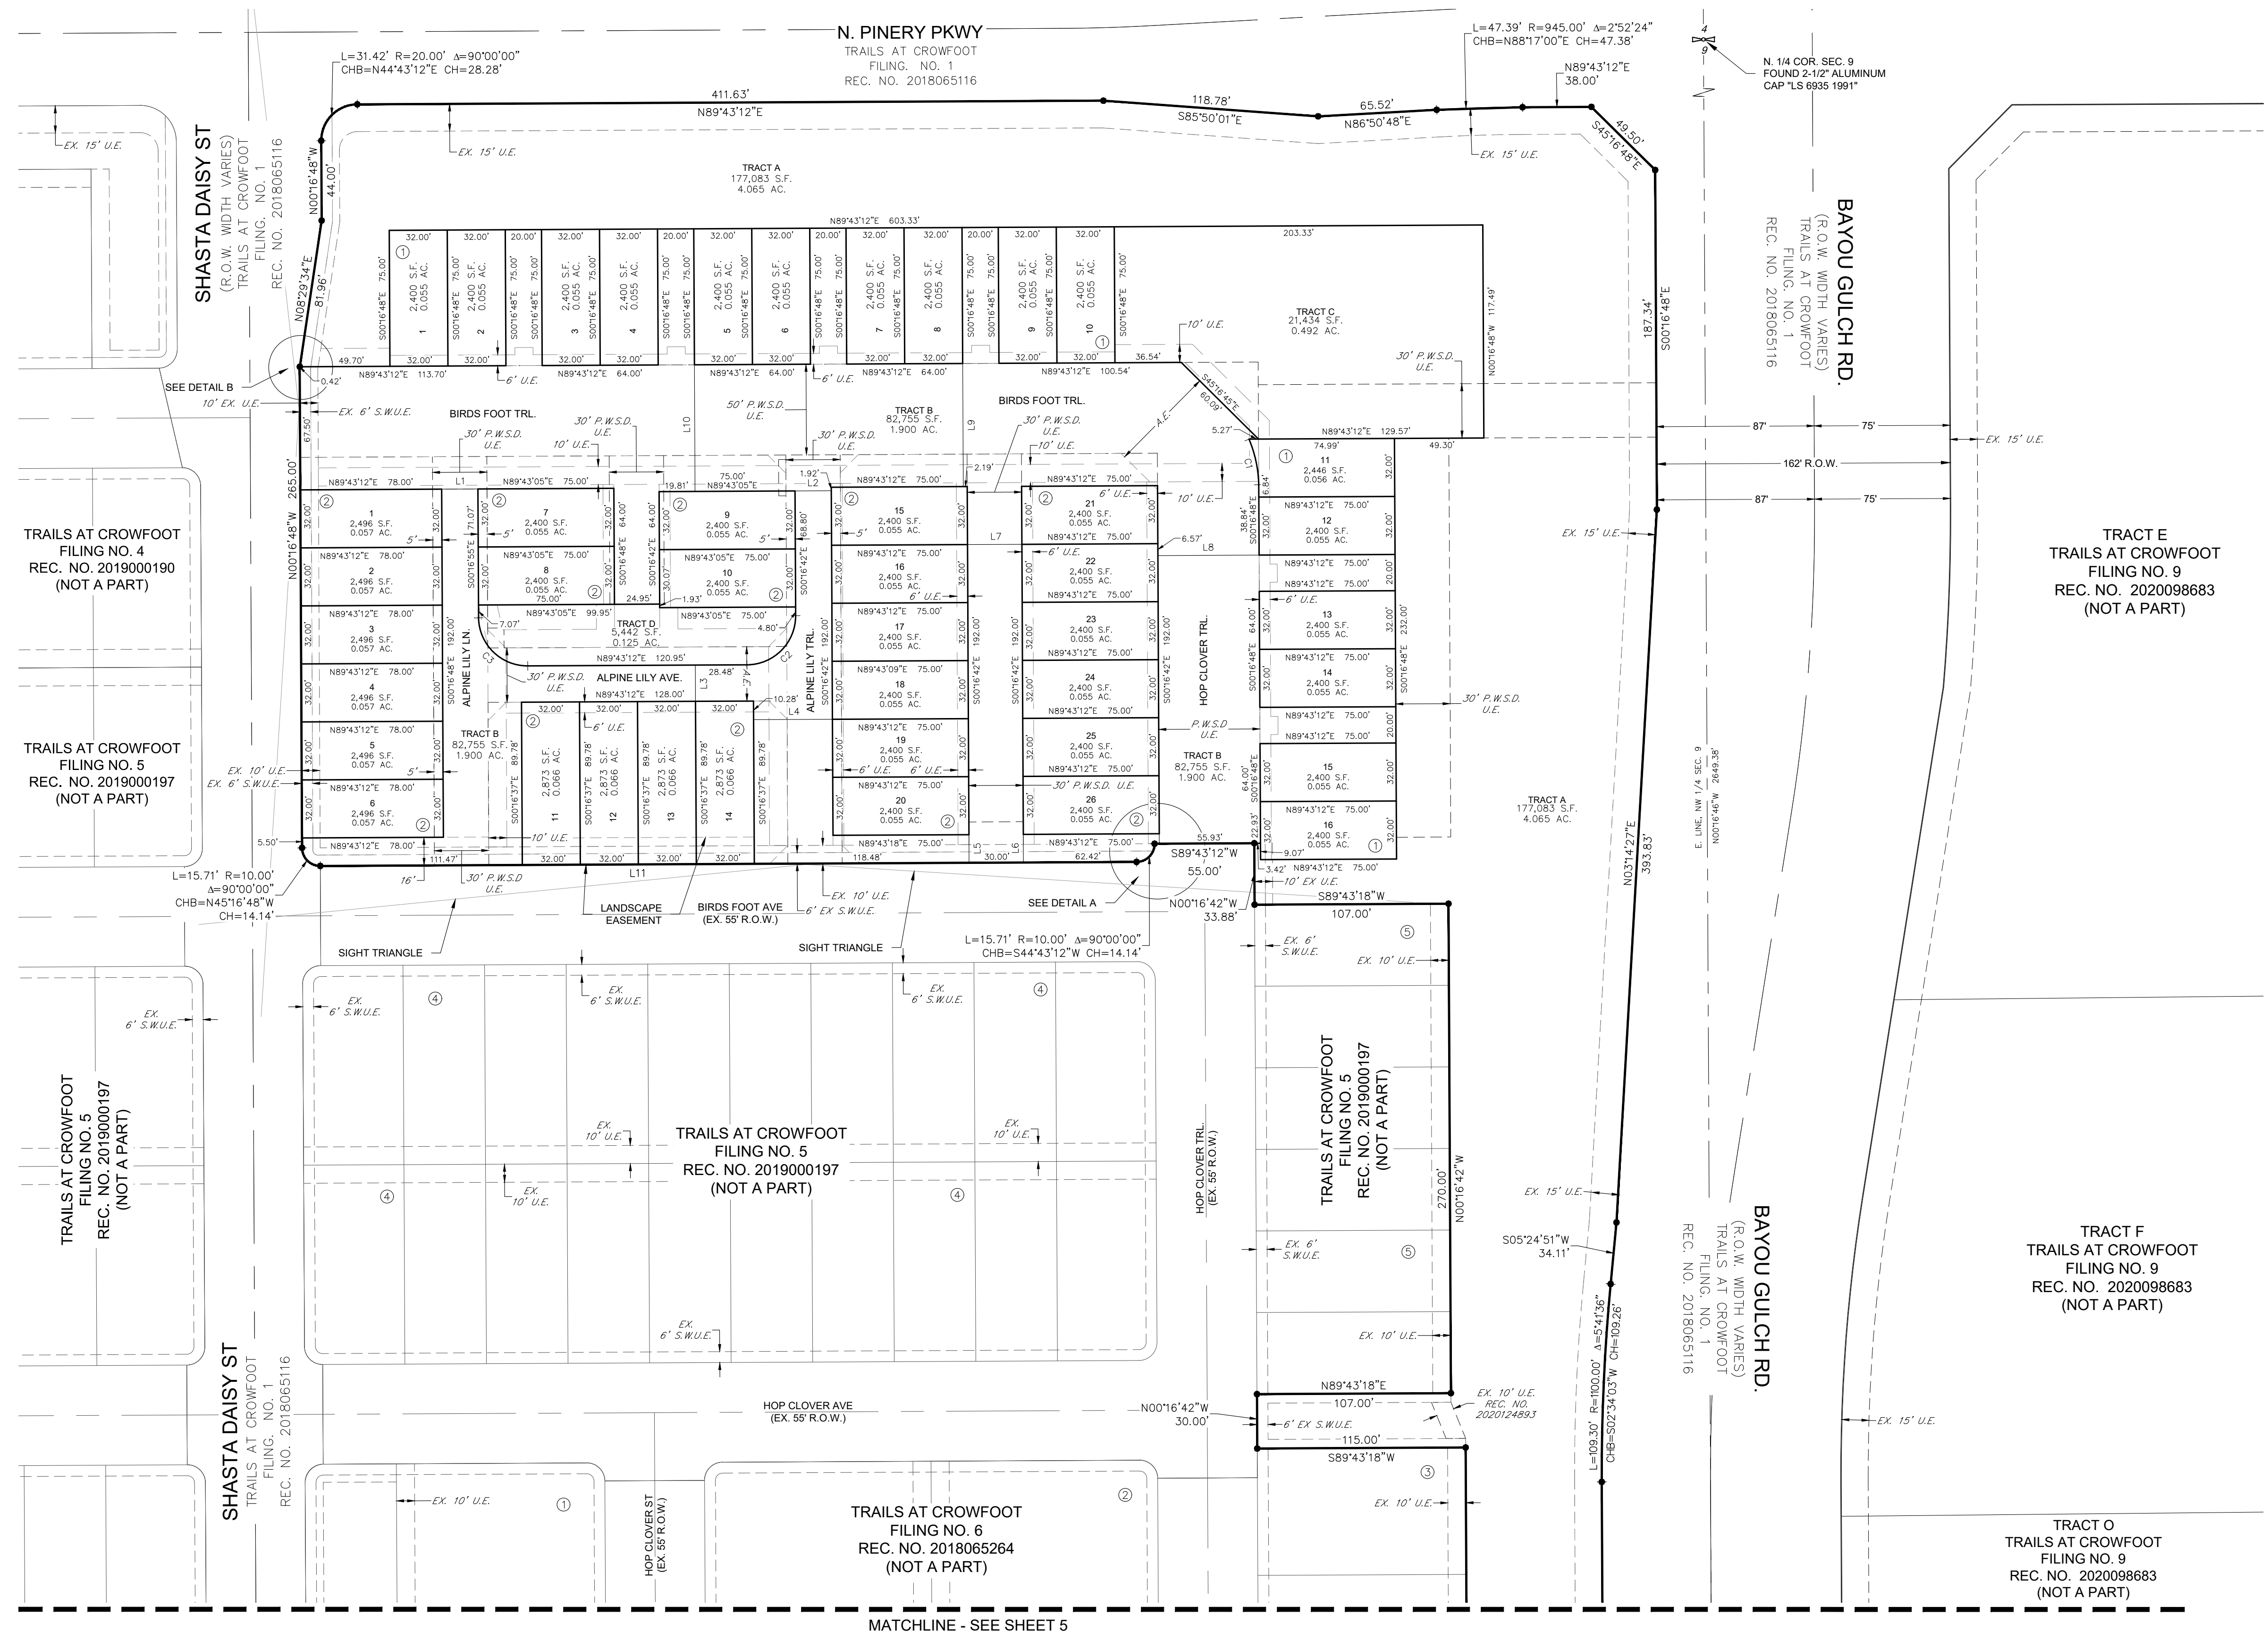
N. PINERY PKWY
TRAILS AT CROWFOOT
FILING. NO. 1
REC. NO. 2018065116

L=31.42' R=20.00' Δ=90°00'00"
CHB=N44°43'12"E CH=28.28'

L=47.39' R=945.00' Δ=2°52'24"
CHB=N88°17'00"E CH=47.38'

N. 1/4 COR. SEC. 9
FOUND 2-1/2" ALUMINUM
CAP "LS 6935 1991"

411.63'
N89°43'12"E
118.78'
S85°50'01"E
65.52'
N86°50'48"E
N89°43'12"E
38.00'
49.50'
S45°16'48"E

EX. 15' U.E.
EX. 15' U.E.
EX. 15' U.E.

TRACT A
177,083 S.F.
4.065 AC.

N89°43'12"E 603.33'

SHASTA DAISY ST
(R.O.W. WIDTH VARIES)
TRAILS AT CROWFOOT
FILING. NO. 1
REC. NO. 2018065116

N00°16'48"W 44.00'
N08°29'34"E 81.96'

BAYOU GULCH RD.
(R.O.W. WIDTH VARIES)
TRAILS AT CROWFOOT
FILING. NO. 1
REC. NO. 2018065116

187.34'
S00°16'48"E

TRACT C
21,434 S.F.
0.492 AC.

203.33'
117.49'
N00°16'48"W

10' U.E.
30' P.W.S.D. U.E.

SEE DETAIL B
10' EX. U.E.
EX. 6' S.W.U.E.
0.42'
49.70'
N89°43'12"E 113.70'
6' U.E.
N89°43'12"E 64.00'
N89°43'12"E 64.00'
6' U.E.
N89°43'12"E 64.00'
N89°43'12"E 100.54'
36.54'
S45°16'45"E 60.09'

BIRDS FOOT TRL.
BIRDS FOOT TRL.
50' P.W.S.D. U.E.
TRACT B
82,755 S.F.
1.900 AC.
30' P.W.S.D. U.E.
30' P.W.S.D. U.E.
30' P.W.S.D. U.E.
10' U.E.
10' U.E.
L10
L9
5.27'
N89°43'12"E 129.57'
49.30'
74.99'

87'
75'
162' R.O.W.
87'
75'
EX. 15' U.E.
EX. 15' U.E.

67.50'
265.00'
N00°16'48"W

TRAILS AT CROWFOOT
FILING NO. 4
REC. NO. 2019000190
(NOT A PART)

TRAILS AT CROWFOOT
FILING NO. 5
REC. NO. 2019000197
(NOT A PART)

TRACT E
TRAILS AT CROWFOOT
FILING NO. 9
REC. NO. 2020098683
(NOT A PART)

2,400 S.F. 0.055 AC.
2,496 S.F. 0.057 AC.
2,873 S.F. 0.066 AC.

TRACT D
5,442 S.F.
0.125 AC.

ALPINE LILY AVE.
ALPINE LILY LN.
ALPINE LILY TRL.
HOP CLOVER TRL.

TRACT B
82,755 S.F.
1.900 AC.

TRACT B
82,755 S.F.
1.900 AC.

TRACT A
177,083 S.F.
4.065 AC.

P.W.S.D U.E.
30' P.W.S.D. U.E.
30' P.W.S.D. U.E.
30' P.W.S.D. U.E.

EX. 10' U.E.
EX. 6' S.W.U.E.
5.50'
111.47'
118.48'
62.42'
55.93'
S89°43'12"W
55.00'
L11
L5
L6
30.00'

L=15.71' R=10.00'
Δ=90°00'00"
CHB=N45°16'48"W
CH=14.14'

16'
30' P.W.S.D U.E.
LANDSCAPE EASEMENT
BIRDS FOOT AVE
(EX. 55' R.O.W.)
EX. 10' U.E.
6' EX S.W.U.E.
SEE DETAIL A
N00°16'42"W
33.88'
S89°43'18"W
107.00'
3.42'
10' EX U.E.
9.07'

SIGHT TRIANGLE
SIGHT TRIANGLE

L=15.71' R=10.00' Δ=90°00'00"
CHB=S44°43'12"W CH=14.14'

N03°14'27"E
393.83'

E. LINE, NW 1/4 SEC. 9
N00°16'46"W 2649.38'

EX. 6' S.W.U.E.
EX. 10' U.E.
EX. 6' S.W.U.E.
EX. 6' S.W.U.E.
EX. 6' S.W.U.E.

TRAILS AT CROWFOOT
FILING NO. 5
REC. NO. 2019000197
(NOT A PART)

TRAILS AT CROWFOOT
FILING NO. 5
REC. NO. 2019000197
(NOT A PART)

TRAILS AT CROWFOOT
FILING NO. 5
REC. NO. 2019000197
(NOT A PART)

EX. 10' U.E.
EX. 10' U.E.
EX. 10' U.E.
EX. 6' S.W.U.E.
EX. 6' S.W.U.E.
EX. 10' U.E.

HOP CLOVER TRL.
(EX. 55' R.O.W.)

270.00'
N00°16'42"W

EX. 15' U.E.
S05°24'51"W
34.11'

L=109.30' R=1100.00' Δ=5°41'36"
CHB=S02°34'03"W CH=109.26'

BAYOU GULCH RD.
(R.O.W. WIDTH VARIES)
TRAILS AT CROWFOOT
FILING. NO. 1
REC. NO. 2018065116

TRACT F
TRAILS AT CROWFOOT
FILING NO. 9
REC. NO. 2020098683
(NOT A PART)

EX. 15' U.E.

HOP CLOVER AVE
(EX. 55' R.O.W.)
N00°16'42"W
30.00'
N89°43'18"E
107.00'
6' EX S.W.U.E.
115.00'
S89°43'18"W
EX. 10' U.E.
REC. NO.
2020124893

SHASTA DAISY ST
TRAILS AT CROWFOOT
FILING. NO. 1
REC. NO. 2018065116

EX. 10' U.E.
HOP CLOVER ST
(EX. 55' R.O.W.)

TRAILS AT CROWFOOT
FILING NO. 6
REC. NO. 2018065264
(NOT A PART)

EX. 10' U.E.

TRACT O
TRAILS AT CROWFOOT
FILING NO. 9
REC. NO. 2020098683
(NOT A PART)

MATCHLINE - SEE SHEET 5